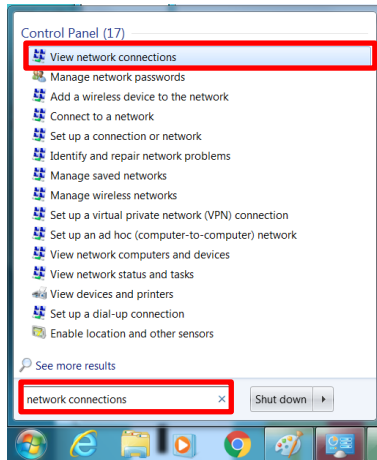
Control Panel (17)

View network connections
Manage network passwords
Add a wireless device to the network
Connect to a network
Set up a connection or network
Identify and repair network problems
Manage saved networks
Manage wireless networks
Set up a virtual private network (VPN) connection
Set up an ad hoc (computer-to-computer) network
View network computers and devices
View network status and tasks
View devices and printers
Set up a dial-up connection
Enable location and other sensors

See more results

network connections
Shut down